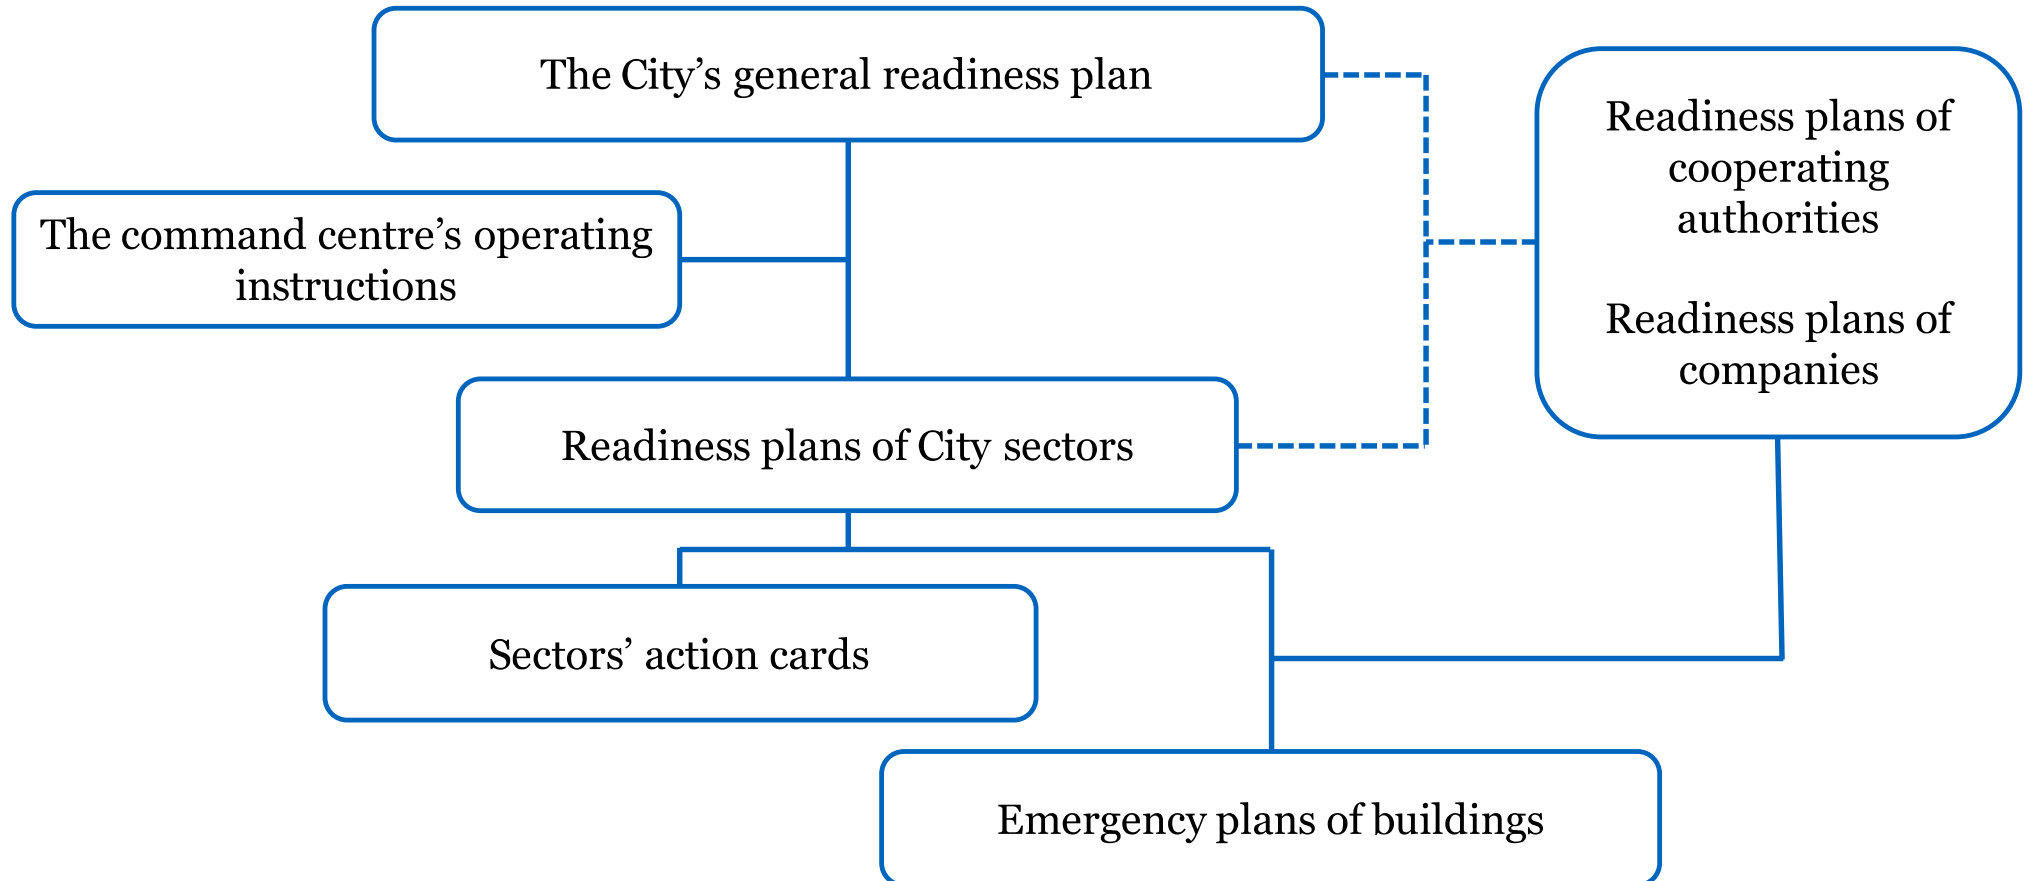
The City’s general readiness plan

Readiness plans of cooperating authorities

Readiness plans of companies

The command centre’s operating instructions

Readiness plans of City sectors

Sectors’ action cards

Emergency plans of buildings